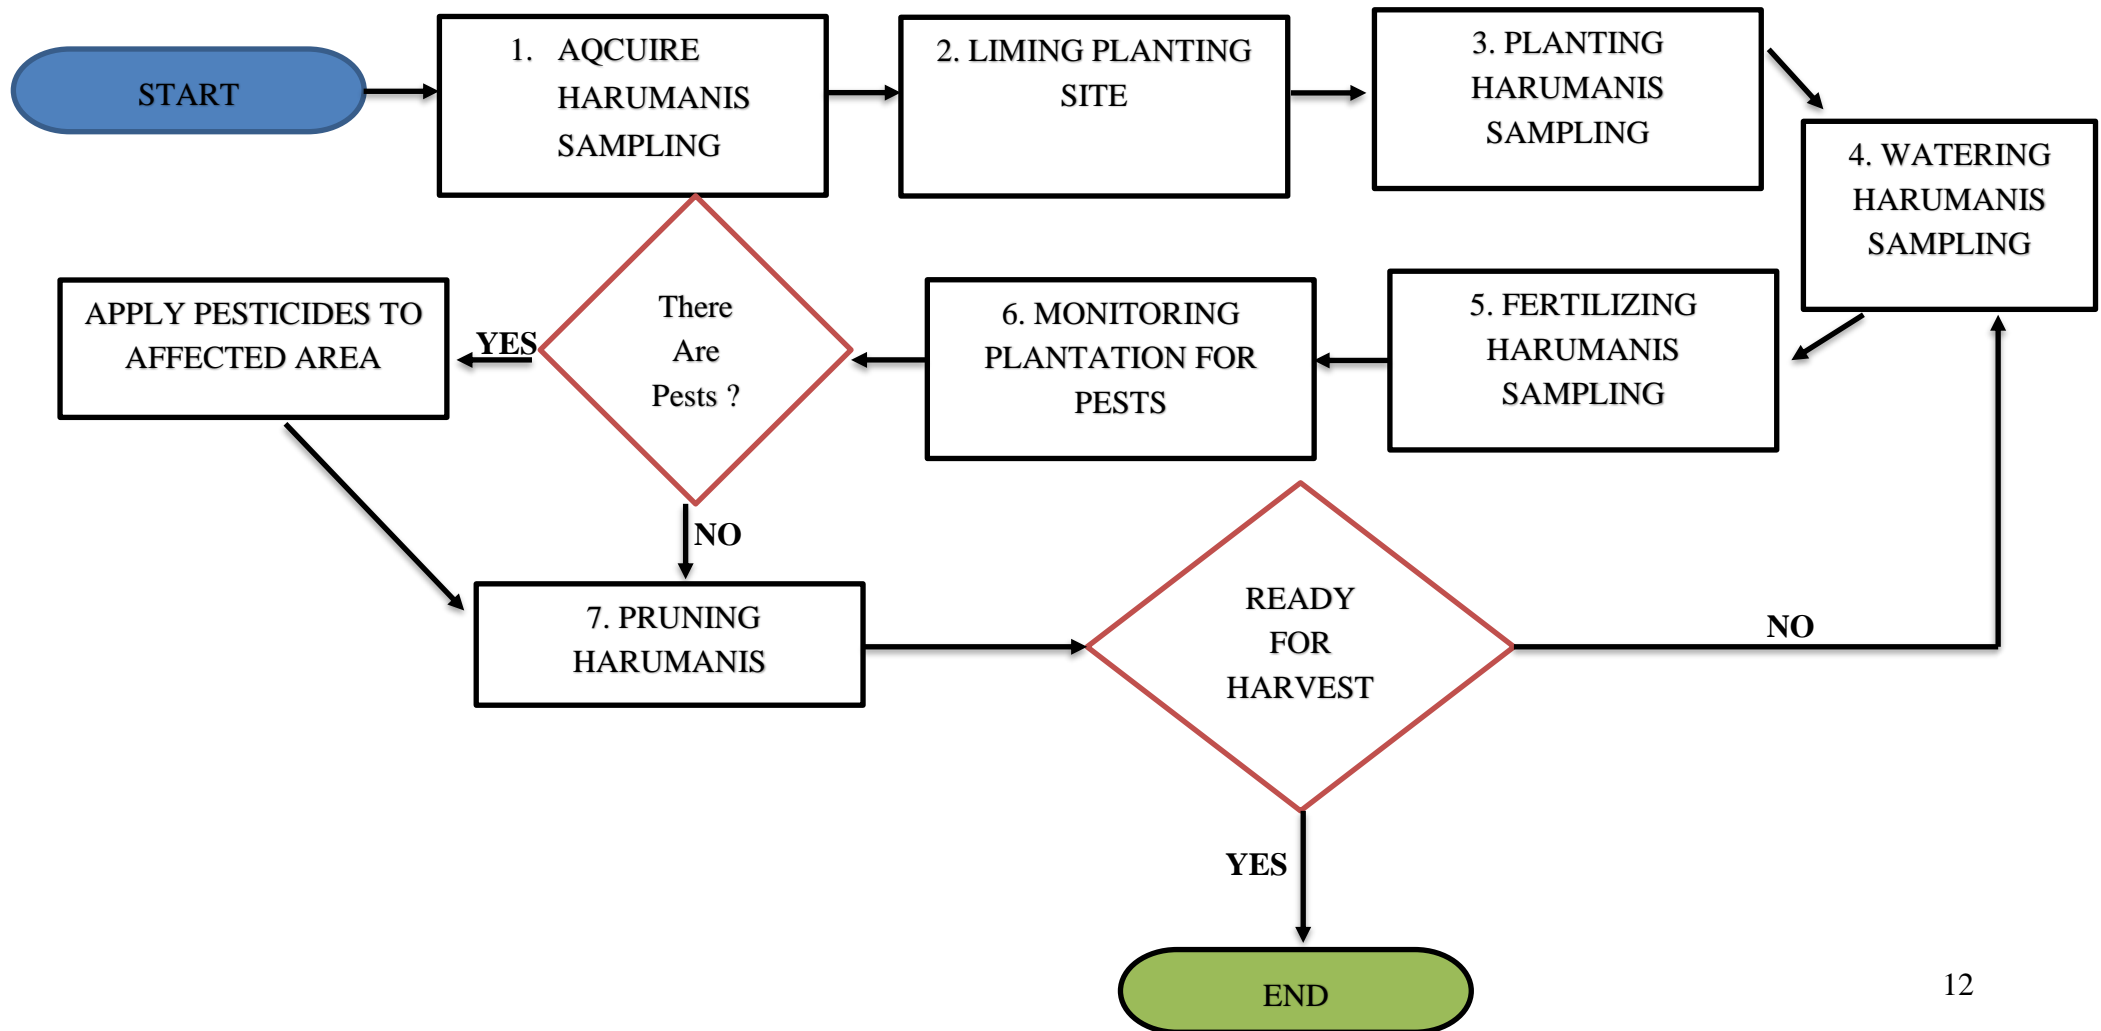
START

1. AQCUIRE HARUMANIS SAMPLING

2. LIMING PLANTING SITE

3. PLANTING HARUMANIS SAMPLING

4. WATERING HARUMANIS SAMPLING

5. FERTILIZING HARUMANIS SAMPLING

6. MONITORING PLANTATION FOR PESTS

There Are Pests ?

YES

APPLY PESTICIDES TO AFFECTED AREA

NO

7. PRUNING HARUMANIS

READY FOR HARVEST

NO

YES

END

12